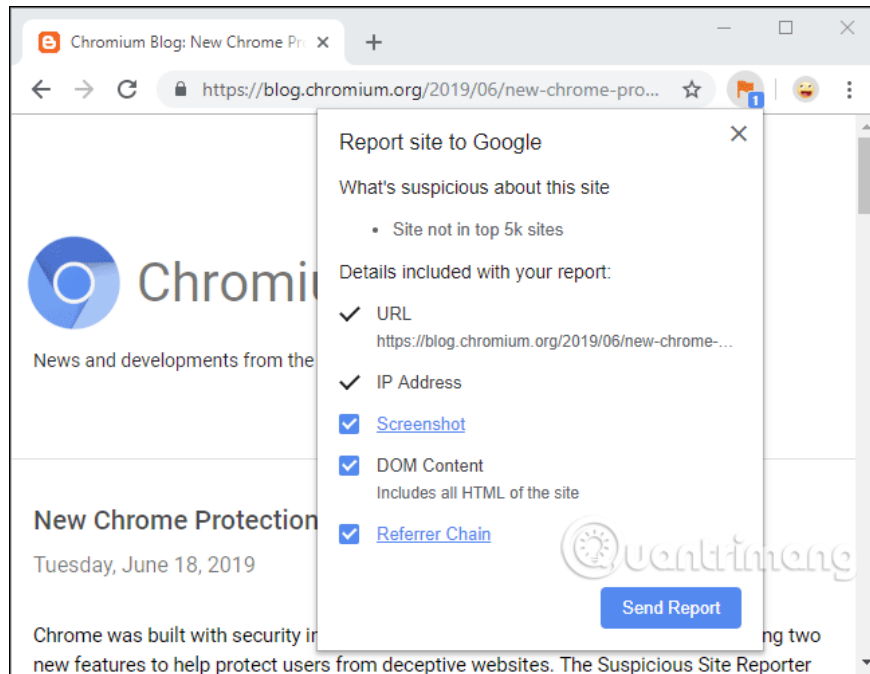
Chromium Blog: New Chrome Pr

https://blog.chromium.org/2019/06/new-chrome-pro...

1

Chromiu

News and developments from the

New Chrome Protection

Tuesday, June 18, 2019

Chrome was built with security i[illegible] ng two new features to help protect users from deceptive websites. The Suspicious Site Reporter

Report site to Google

What's suspicious about this site

• Site not in top 5k sites

Details included with your report:

URL
https://blog.chromium.org/2019/06/new-chrome-...

IP Address

Screenshot

DOM Content
Includes all HTML of the site

Referrer Chain

Send Report

Quantrimang